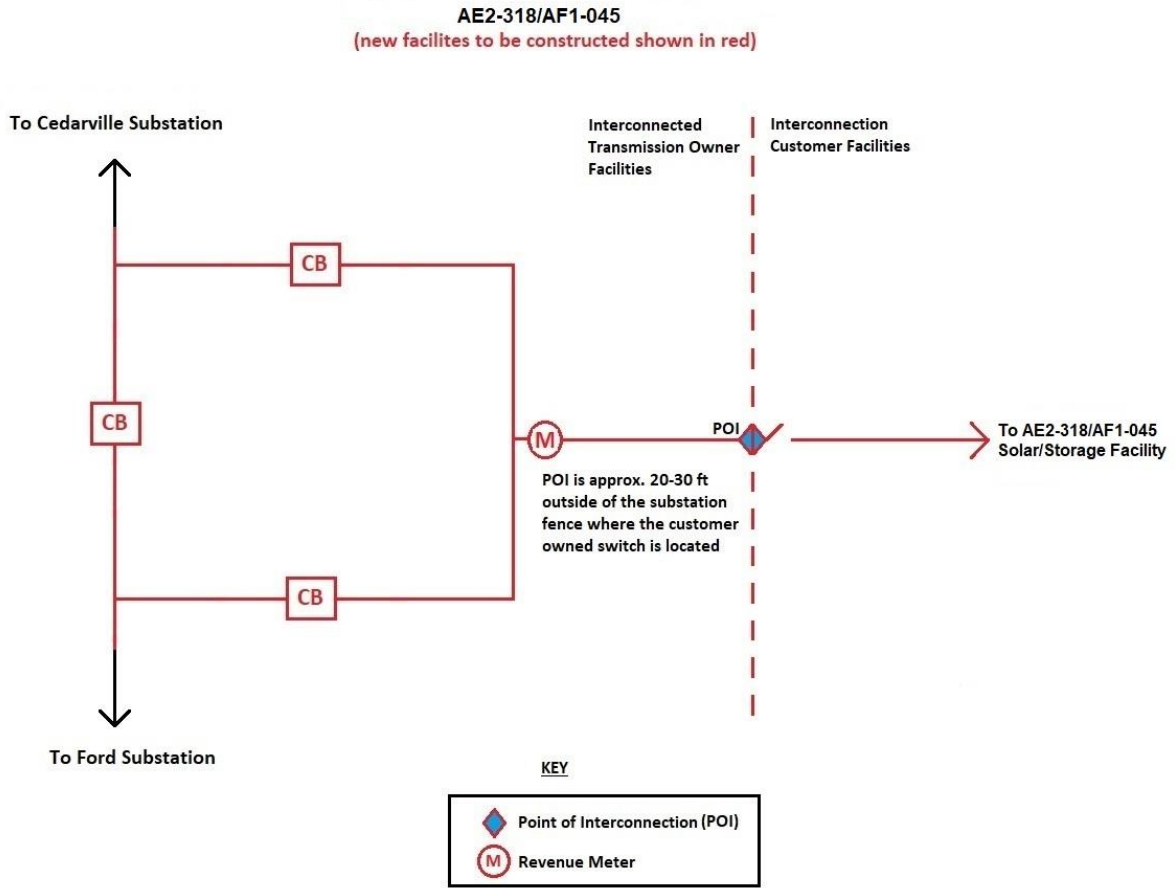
AE2-318/AF1-045
(new facilites to be constructed shown in red)

To Cedarville Substation

Interconnected Transmission Owner Facilities

Interconnection Customer Facilities

CB

CB

M

POI

To AE2-318/AF1-045 Solar/Storage Facility

POI is approx. 20-30 ft outside of the substation fence where the customer owned switch is located

CB

To Ford Substation

KEY

Point of Interconnection (POI)

M Revenue Meter